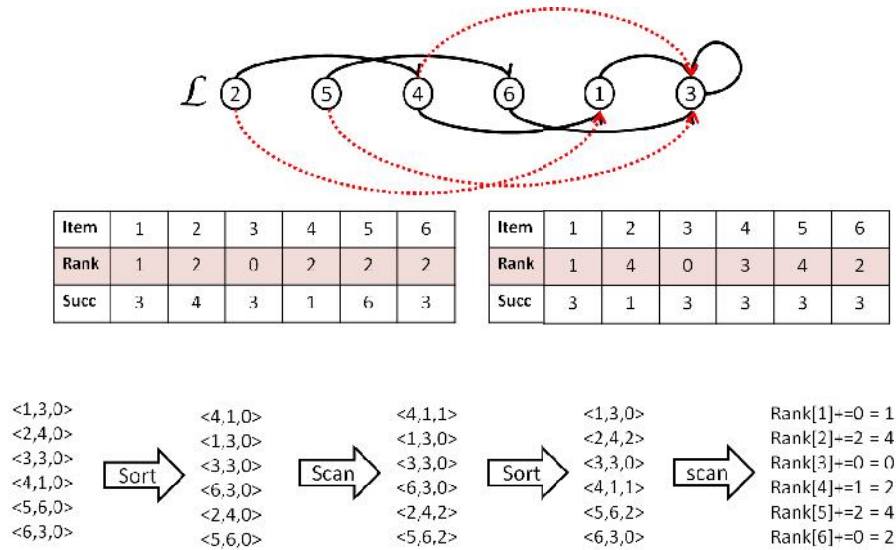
$\mathcal{L}$ 2 5 4 6 1 3

| Item | 1 | 2 | 3 | 4 | 5 | 6 |
|---|---|---|---|---|---|---|
| Rank | 1 | 2 | 0 | 2 | 2 | 2 |
| Succ | 3 | 4 | 3 | 1 | 6 | 3 |

| Item | 1 | 2 | 3 | 4 | 5 | 6 |
|---|---|---|---|---|---|---|
| Rank | 1 | 4 | 0 | 3 | 4 | 2 |
| Succ | 3 | 1 | 3 | 3 | 3 | 3 |

<1,3,0>
<2,4,0>
<3,3,0>
<4,1,0>
<5,6,0>
<6,3,0>

Sort

<4,1,0>
<1,3,0>
<3,3,0>
<6,3,0>
<2,4,0>
<5,6,0>

Scan

<4,1,1>
<1,3,0>
<3,3,0>
<6,3,0>
<2,4,2>
<5,6,2>

Sort

<1,3,0>
<2,4,2>
<3,3,0>
<4,1,1>
<5,6,2>
<6,3,0>

scan

Rank[1]+=0 = 1
Rank[2]+=2 = 4
Rank[3]+=0 = 0
Rank[4]+=1 = 2
Rank[5]+=2 = 4
Rank[6]+=0 = 2